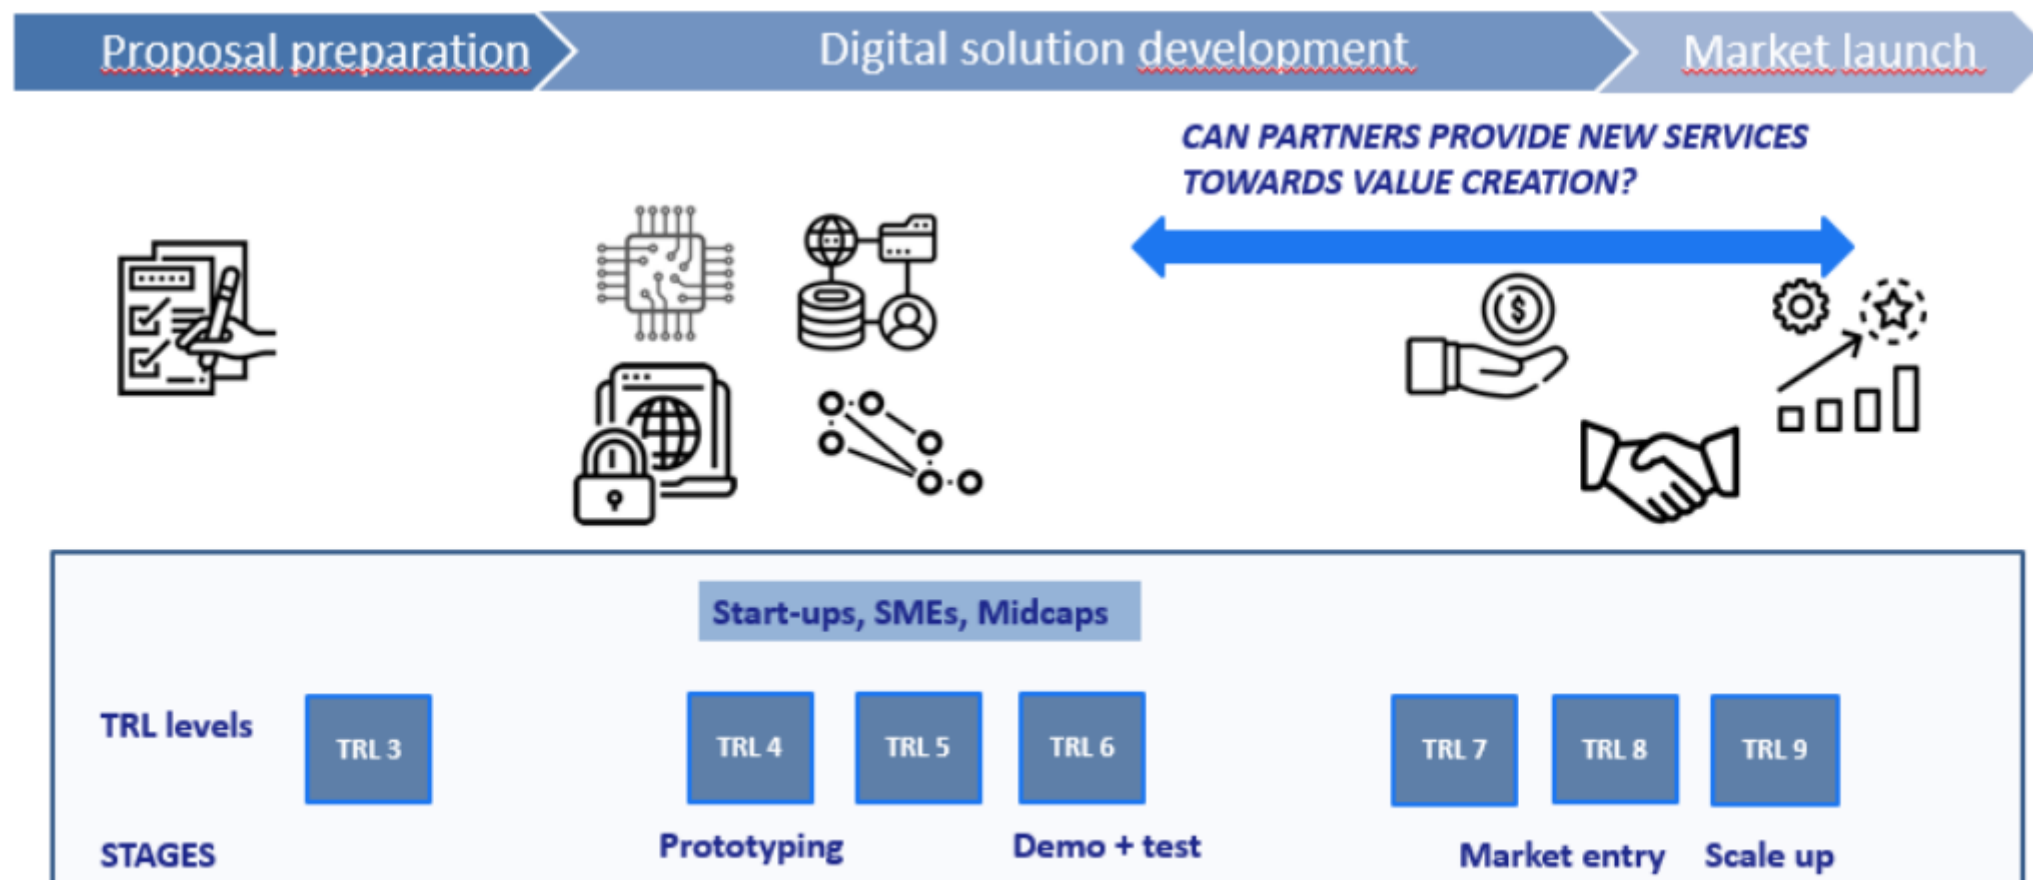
Proposal preparation

Digital solution development

Market launch

CAN PARTNERS PROVIDE NEW SERVICES TOWARDS VALUE CREATION?

Start-ups, SMEs, Midcaps

TRL levels

TRL 3

TRL 4

TRL 5

TRL 6

TRL 7

TRL 8

TRL 9

STAGES

Prototyping

Demo + test

Market entry

Scale up